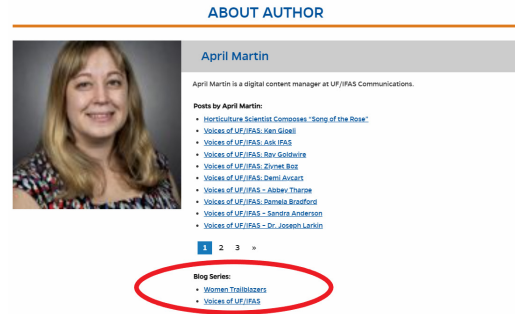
ABOUT AUTHOR

April Martin

April Martin is a digital content manager at UF/IFAS Communications.

Posts by April Martin:

- Horticulture Scientist Composes "Song of the Rose"
- Voices of UF/IFAS: Ken Gioeli
- Voices of UF/IFAS: Ask IFAS
- Voices of UF/IFAS: Ray Goldwire
- Voices of UF/IFAS: Ziynet Boz
- Voices of UF/IFAS: Demi Avcart
- Voices of UF/IFAS – Abbey Tharpe
- Voices of UF/IFAS: Pamela Bradford
- Voices of UF/IFAS – Sandra Anderson
- Voices of UF/IFAS – Dr. Joseph Larkin

1 2 3 »

Blog Series:

- Women Trailblazers
- Voices of UF/IFAS